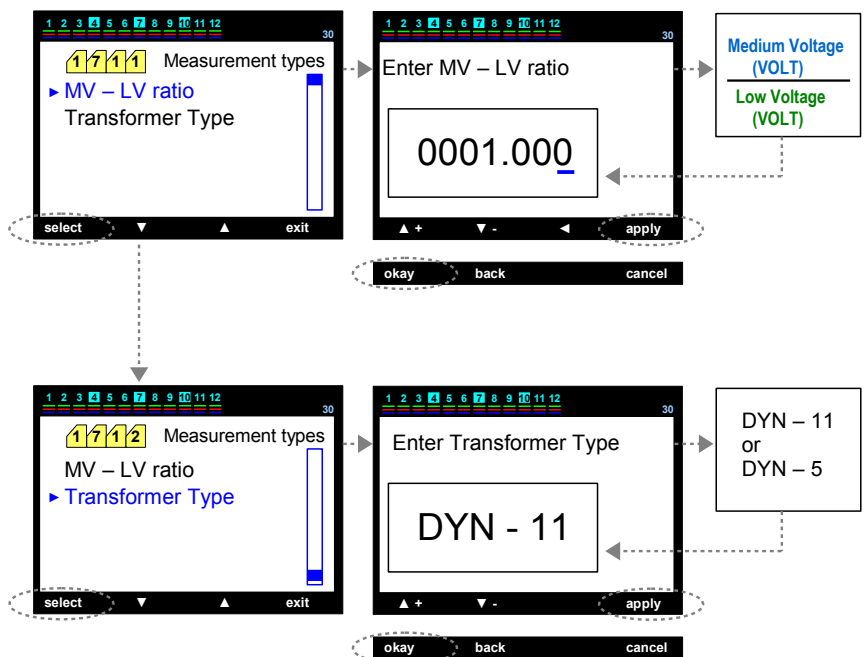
1 2 3 4 5 6 7 8 9 10 11 12
30
1 7 1 1 Measurement types
▸ MV – LV ratio
Transformer Type
select ▼ ▲ exit

1 2 3 4 5 6 7 8 9 10 11 12
30
Enter MV – LV ratio
0001.000
▲ + ▼ - ◄ apply

okay back cancel

Medium Voltage (VOLT)
Low Voltage (VOLT)

1 2 3 4 5 6 7 8 9 10 11 12
30
1 7 1 2 Measurement types
MV – LV ratio
▸ Transformer Type
select ▼ ▲ exit

1 2 3 4 5 6 7 8 9 10 11 12
30
Enter Transformer Type
DYN - 11
▲ + ▼ - apply

okay back cancel

DYN – 11
or
DYN – 5